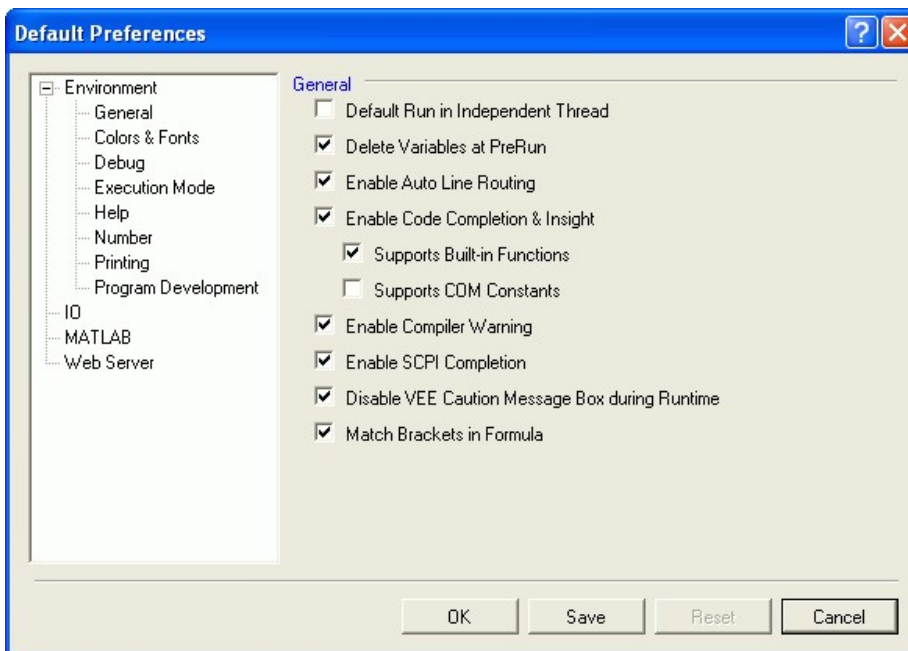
Default Preferences

Environment
General
Colors & Fonts
Debug
Execution Mode
Help
Number
Printing
Program Development
IO
MATLAB
Web Server

General

Default Run in Independent Thread
Delete Variables at PreRun
Enable Auto Line Routing
Enable Code Completion & Insight
Supports Built-in Functions
Supports COM Constants
Enable Compiler Warning
Enable SCPI Completion
Disable VEE Caution Message Box during Runtime
Match Brackets in Formula

OK
Save
Reset
Cancel